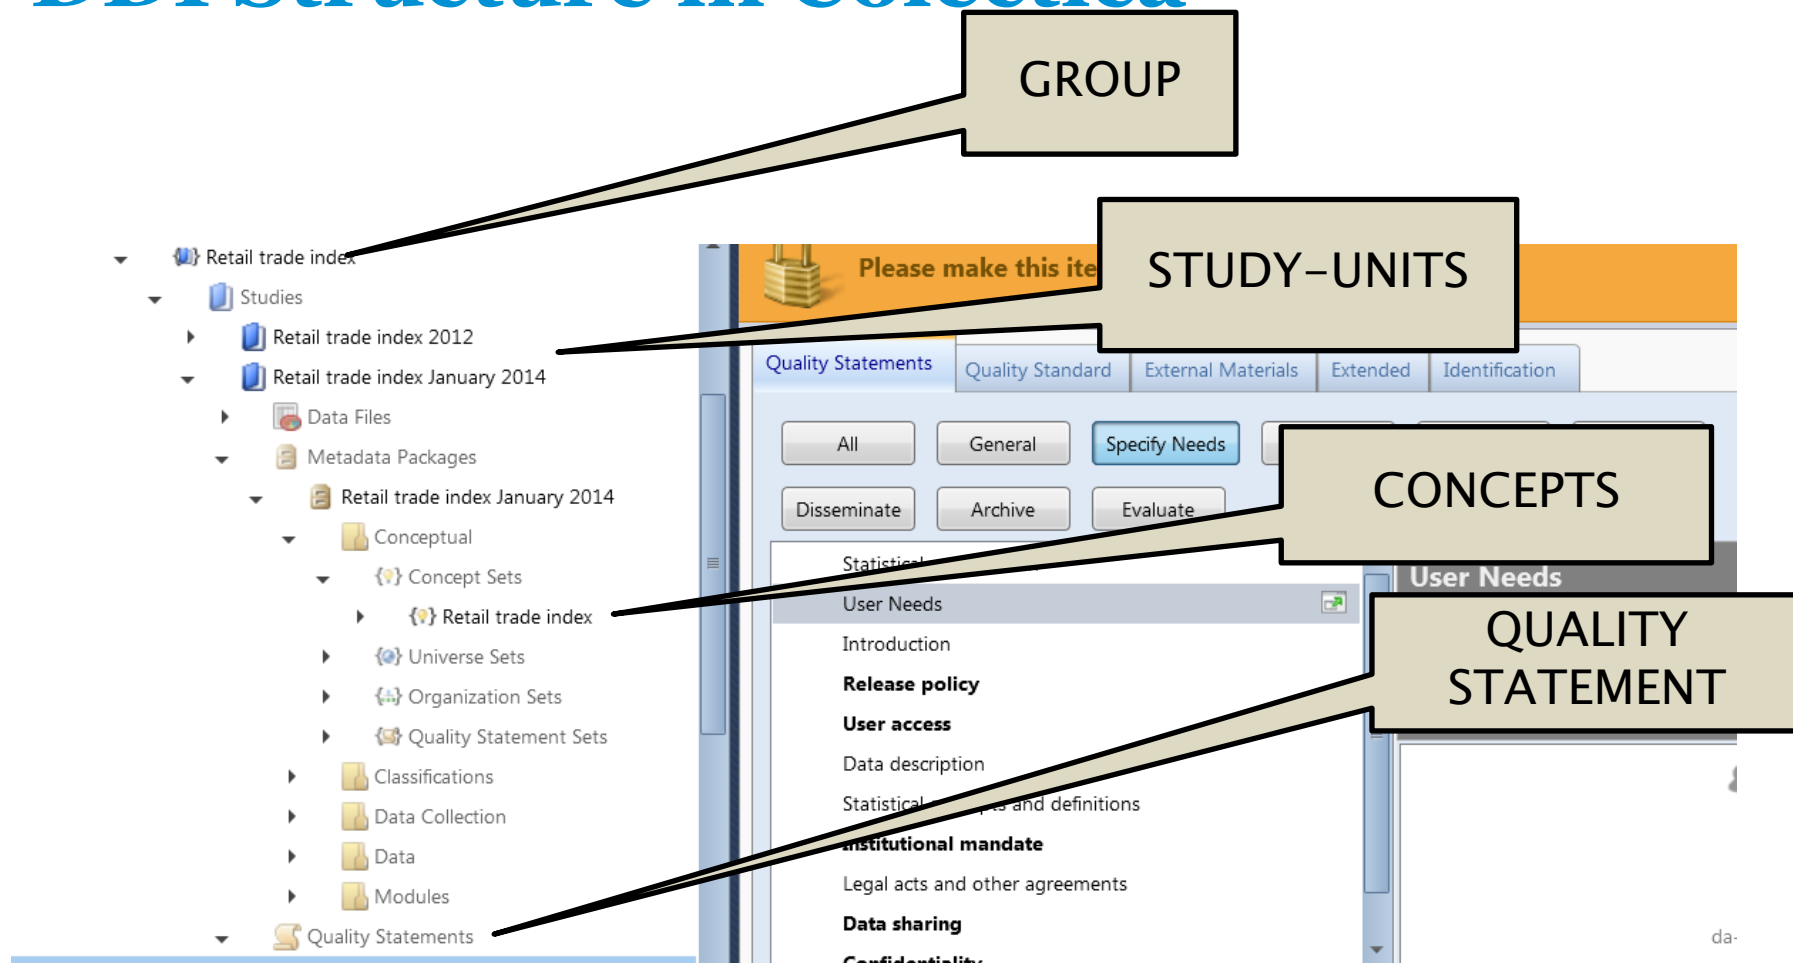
GROUP

STUDY-UNITS

CONCEPTS

QUALITY STATEMENT

Retail trade index
Studies
Retail trade index 2012
Retail trade index January 2014
Data Files
Metadata Packages
Retail trade index January 2014
Conceptual
Concept Sets
Retail trade index
Universe Sets
Organization Sets
Quality Statement Sets
Classifications
Data Collection
Data
Modules
Quality Statements

Please make this ite

Quality Statements | Quality Standard | External Materials | Extended | Identification

All | General | Specify Needs

Disseminate | Archive | Evaluate

Statistical
User Needs
Introduction
**Release policy**
**User access**
Data description
Statistical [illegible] and definitions
**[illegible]nstitutional mandate**
Legal acts and other agreements
**Data sharing**
**Confidentiality**

User Needs

da-